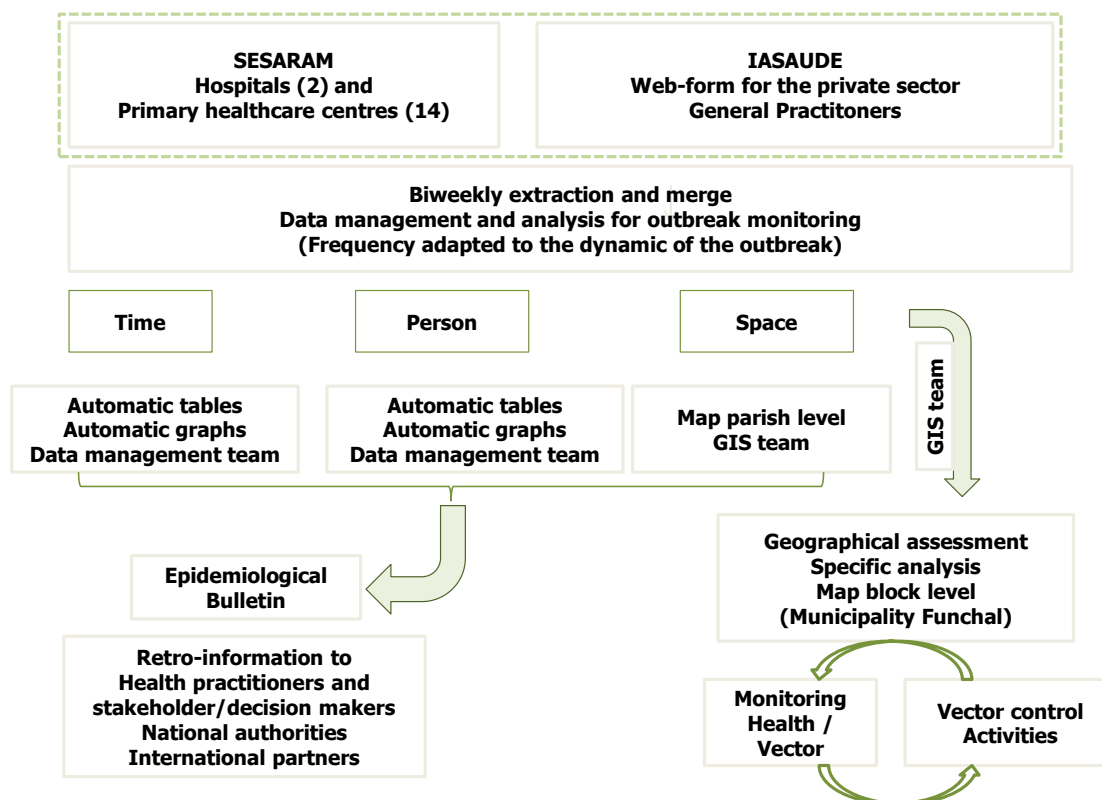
SESARAM
Hospitals (2) and
Primary healthcare centres (14)

IASAUDE
Web-form for the private sector
General Practitoners

Biweekly extraction and merge
Data management and analysis for outbreak monitoring
(Frequency adapted to the dynamic of the outbreak)

Time

Person

Space

GIS team

Automatic tables
Automatic graphs
Data management team

Automatic tables
Automatic graphs
Data management team

Map parish level
GIS team

Epidemiological
Bulletin

Geographical assessment
Specific analysis
Map block level
(Municipality Funchal)

Retro-information to
Health practitioners and
stakeholder/decision makers
National authorities
International partners

Monitoring
Health /
Vector

Vector control
Activities